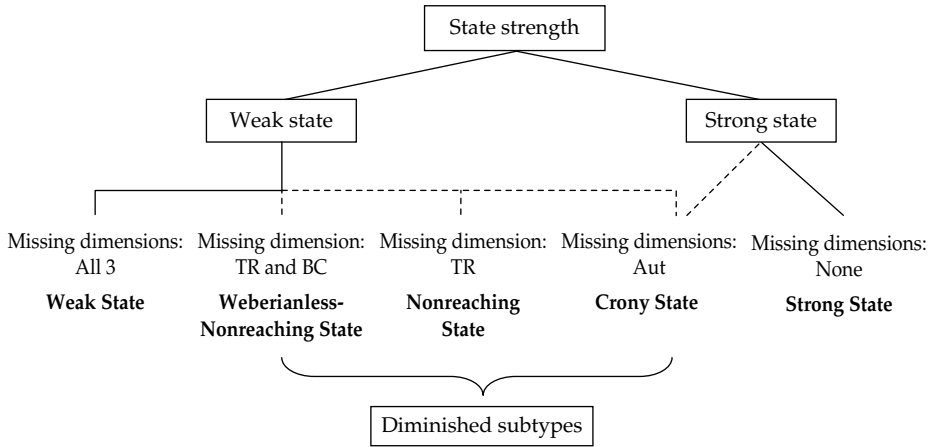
State strength

Weak state

Strong state

Missing dimensions: All 3
**Weak State**

Missing dimension: TR and BC
**Weberianless-Nonreaching State**

Missing dimension: TR
**Nonreaching State**

Missing dimensions: Aut
**Crony State**

Missing dimensions: None
**Strong State**

Diminished subtypes